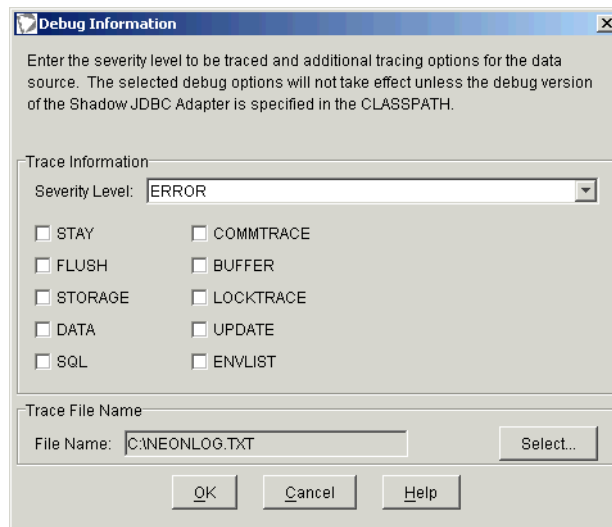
Debug Information

Enter the severity level to be traced and additional tracing options for the data source. The selected debug options will not take effect unless the debug version of the Shadow JDBC Adapter is specified in the CLASSPATH.

Trace Information

Severity Level: ERROR

STAY
FLUSH
STORAGE
DATA
SQL

COMMTRACE
BUFFER
LOCKTRACE
UPDATE
ENVLIST

Trace File Name

File Name: C:\NEONLOG.TXT

Select...

OK Cancel Help